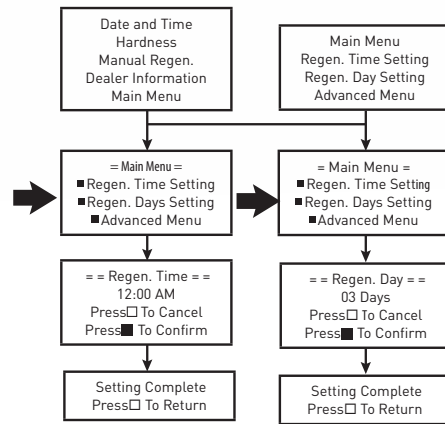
Date and Time
Hardness
Manual Regen.
Dealer Information
Main Menu

Main Menu
Regen. Time Setting
Regen. Day Setting
Advanced Menu

= Main Menu =
■ Regen. Time Setting
■ Regen. Days Setting
■ Advanced Menu

= Main Menu =
■ Regen. Time Setting
■ Regen. Days Setting
■ Advanced Menu

= = Regen. Time = =
12:00 AM
Press□ To Cancel
Press■ To Confirm

= = Regen. Day = =
03 Days
Press□ To Cancel
Press■ To Confirm

Setting Complete
Press□ To Return

Setting Complete
Press□ To Return